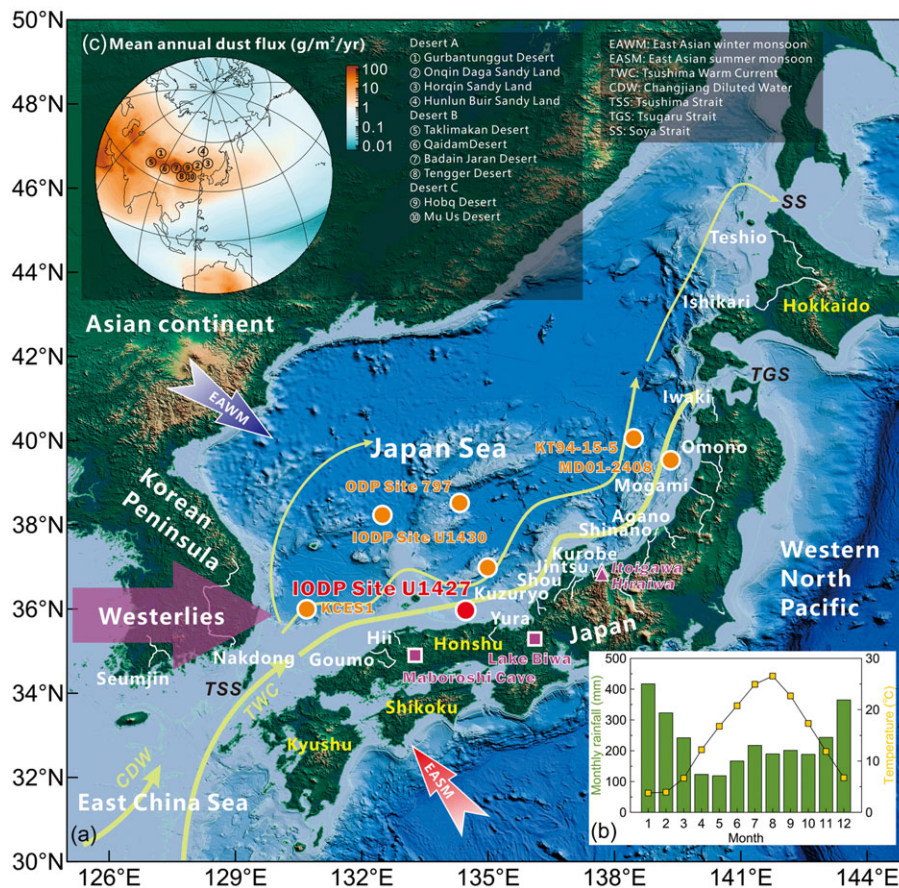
(c) Mean annual dust flux (g/m²/yr)

100
10
1
0.1
0.01

Desert A
① Gurbantunggut Desert
② Onqin Daga Sandy Land
③ Horqin Sandy Land
④ Hunlun Buir Sandy Land
Desert B
⑤ Taklimakan Desert
⑥ QaidamDesert
⑦ Badain Jaran Desert
⑧ Tengger Desert
Desert C
⑨ Hobq Desert
⑩ Mu Us Desert

EAWM: East Asian winter monsoon
EASM: East Asian summer monsoon
TWC: Tsushima Warm Current
CDW: Changjiang Diluted Water
TSS: Tsushima Strait
TGS: Tsugaru Strait
SS: Soya Strait

50°N
48°N
46°N
44°N
42°N
40°N
38°N
36°N
34°N
32°N
30°N

SS
Teshio
Ishikari
Hokkaido
Asian continent
TGS
EAWM
Iwaki
Japan Sea
KT94-15-5
MD01-2408
Omono
Korean Peninsula
ODP Site 797
Mogami
IODP Site U1430
Agano
Shinano
Kurobe
Jintsu
Itoigawa
Hiraiwa
Western North Pacific
IODP Site U1427
Shou
Kuzuryo
Westerlies
KCES1
Yura
Japan
Hii
Honshu
Nakdong
Goumo
Lake Biwa
Seumjin
TSS
Maboroshi Cave
TWC
Shikoku
Kyushu
CDW
EASM
East China Sea
(a)

(b)
Monthly rainfall (mm)
500
400
300
200
100
0
1 2 3 4 5 6 7 8 9 10 11 12
Month
Temperature (°C)
30
20
10
0

126°E 129°E 132°E 135°E 138°E 141°E 144°E